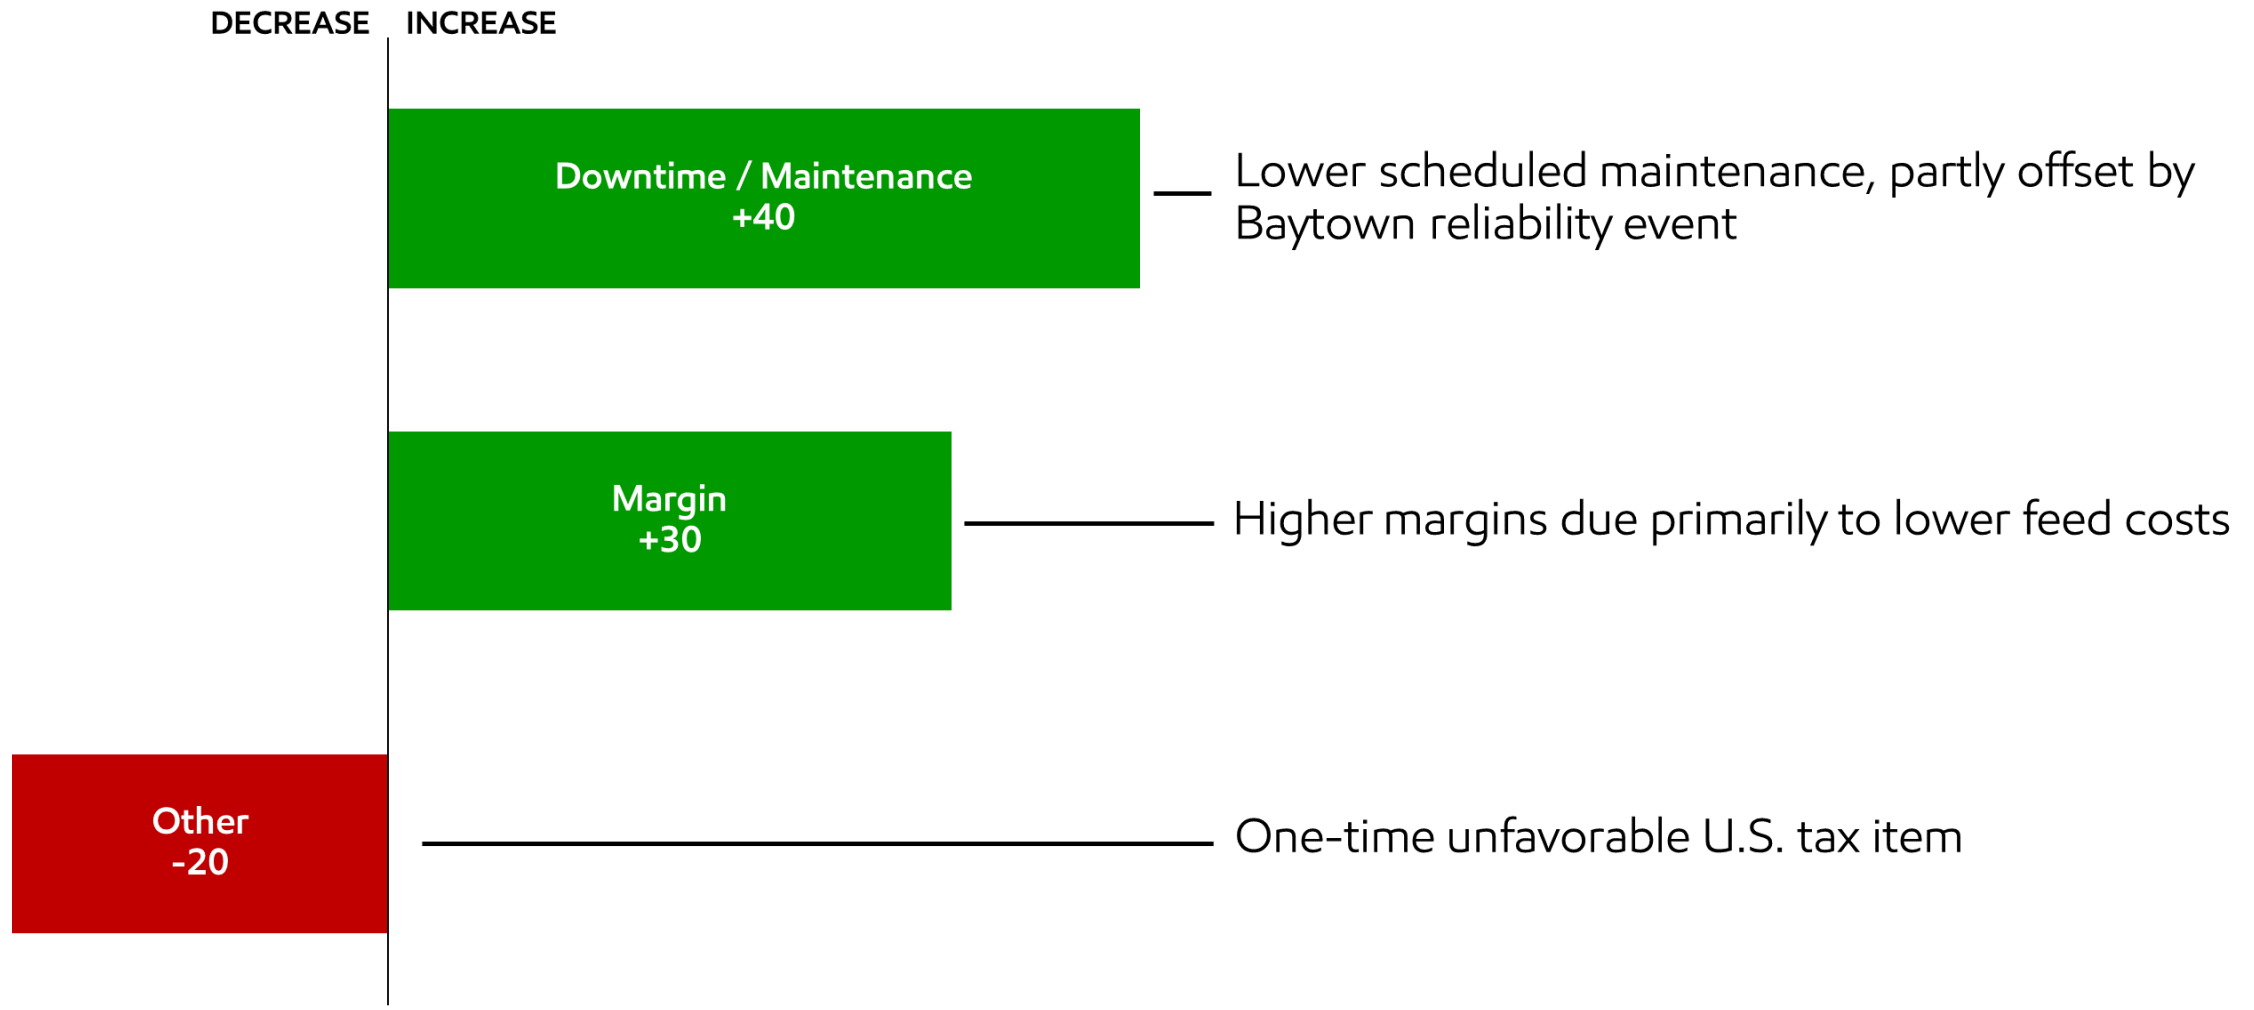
DECREASE INCREASE

Downtime / Maintenance
+40

Lower scheduled maintenance, partly offset by Baytown reliability event

Margin
+30

Higher margins due primarily to lower feed costs

Other
-20

One-time unfavorable U.S. tax item